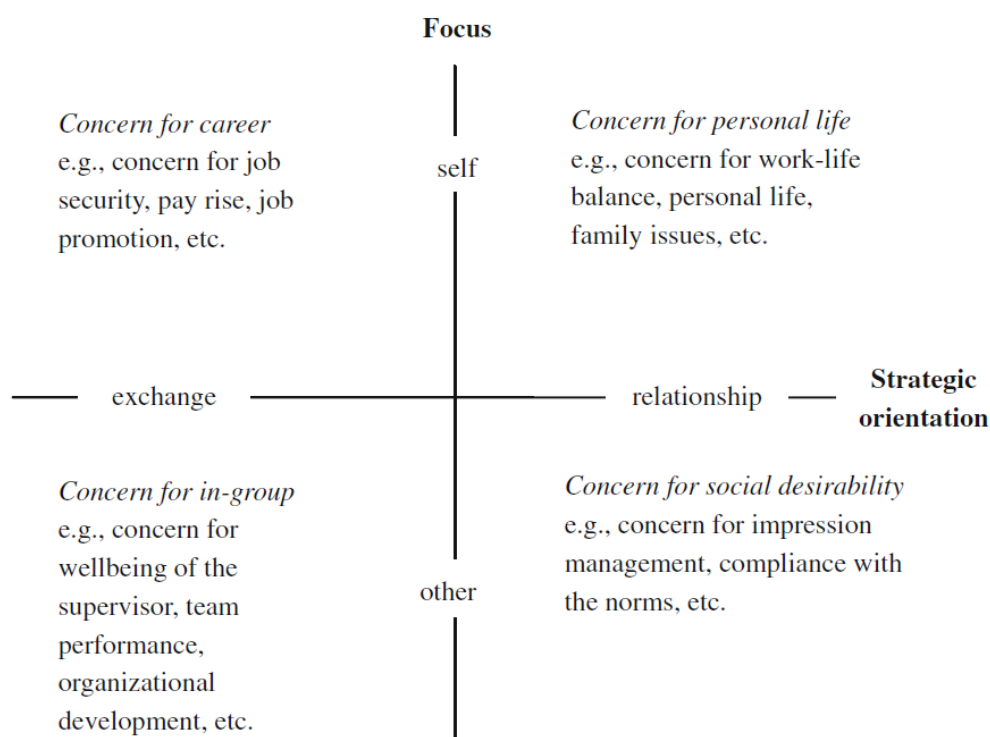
Focus

Concern for career
e.g., concern for job security, pay rise, job promotion, etc.

self

Concern for personal life
e.g., concern for work-life balance, personal life, family issues, etc.

exchange

relationship

Strategic orientation

Concern for in-group
e.g., concern for wellbeing of the supervisor, team performance, organizational development, etc.

other

Concern for social desirability
e.g., concern for impression management, compliance with the norms, etc.